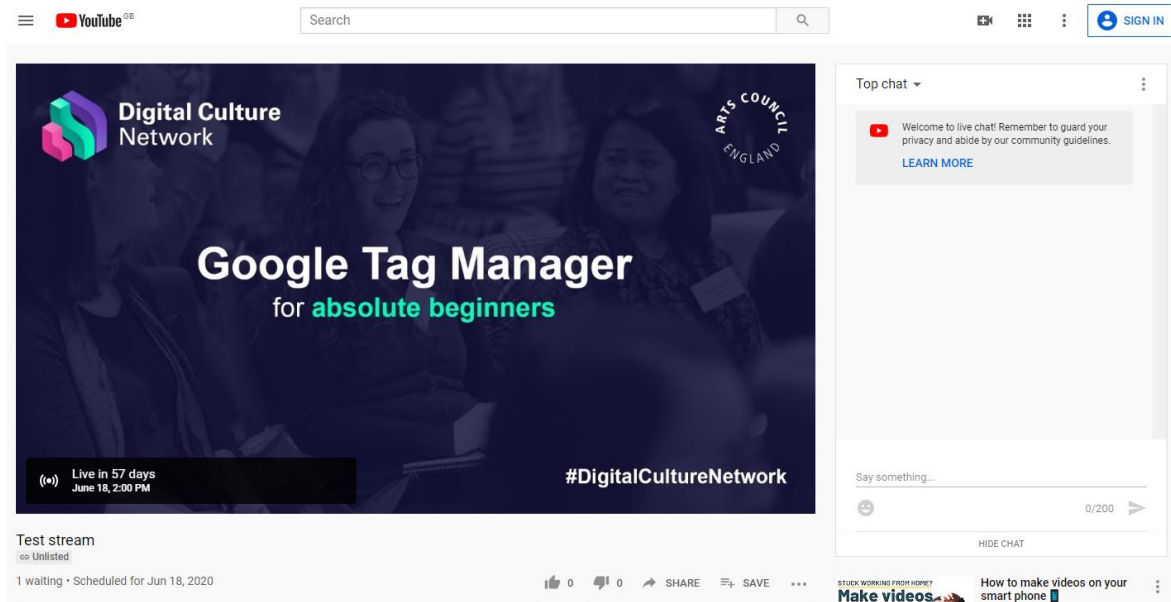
YouTube GB

Search

SIGN IN

Digital Culture Network

ARTS COUNCIL ENGLAND

Google Tag Manager
for absolute beginners

Live in 57 days
June 18, 2:00 PM

#DigitalCultureNetwork

Top chat

Welcome to live chat! Remember to guard your privacy and abide by our community guidelines.

LEARN MORE

Say something...

0/200

HIDE CHAT

Test stream

Unlisted

1 waiting • Scheduled for Jun 18, 2020

0 0 SHARE SAVE

STUCK WORKING FROM HOME?
Make videos

How to make videos on your smart phone